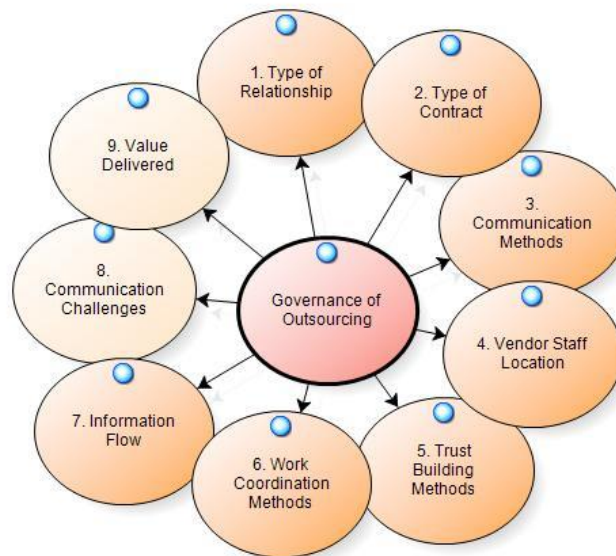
Governance of Outsourcing

1. Type of Relationship

2. Type of Contract

3. Communication Methods

4. Vendor Staff Location

5. Trust Building Methods

6. Work Coordination Methods

7. Information Flow

8. Communication Challenges

9. Value Delivered